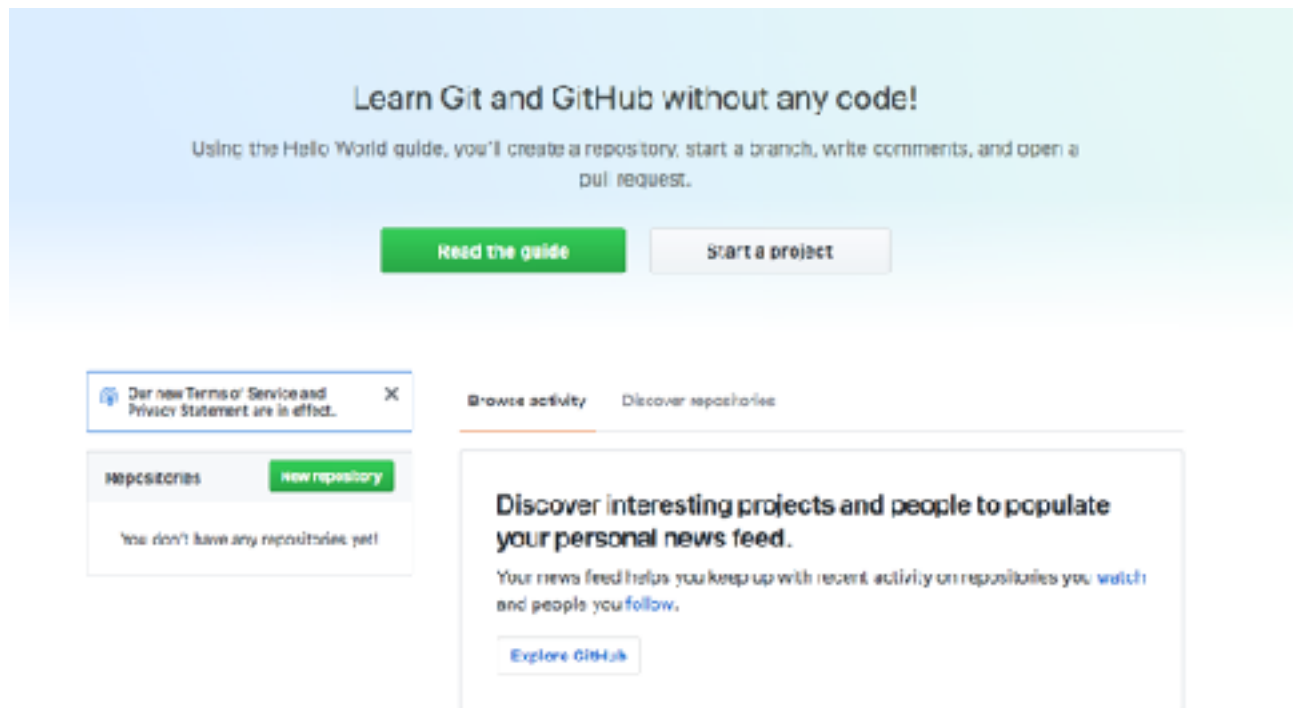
Learn Git and GitHub without any code!

Using the Hello World guide, you'll create a repository, start a branch, write comments, and open a pull request.

Read the guide

Start a project

Our new Terms of Service and Privacy Statement are in effect.

✕

Repositories

New repository

You don't have any repositories yet!

Browse activity

Discover repositories

Discover interesting projects and people to populate your personal news feed.

Your news feed helps you keep up with recent activity on repositories you watch and people you follow.

Explore GitHub